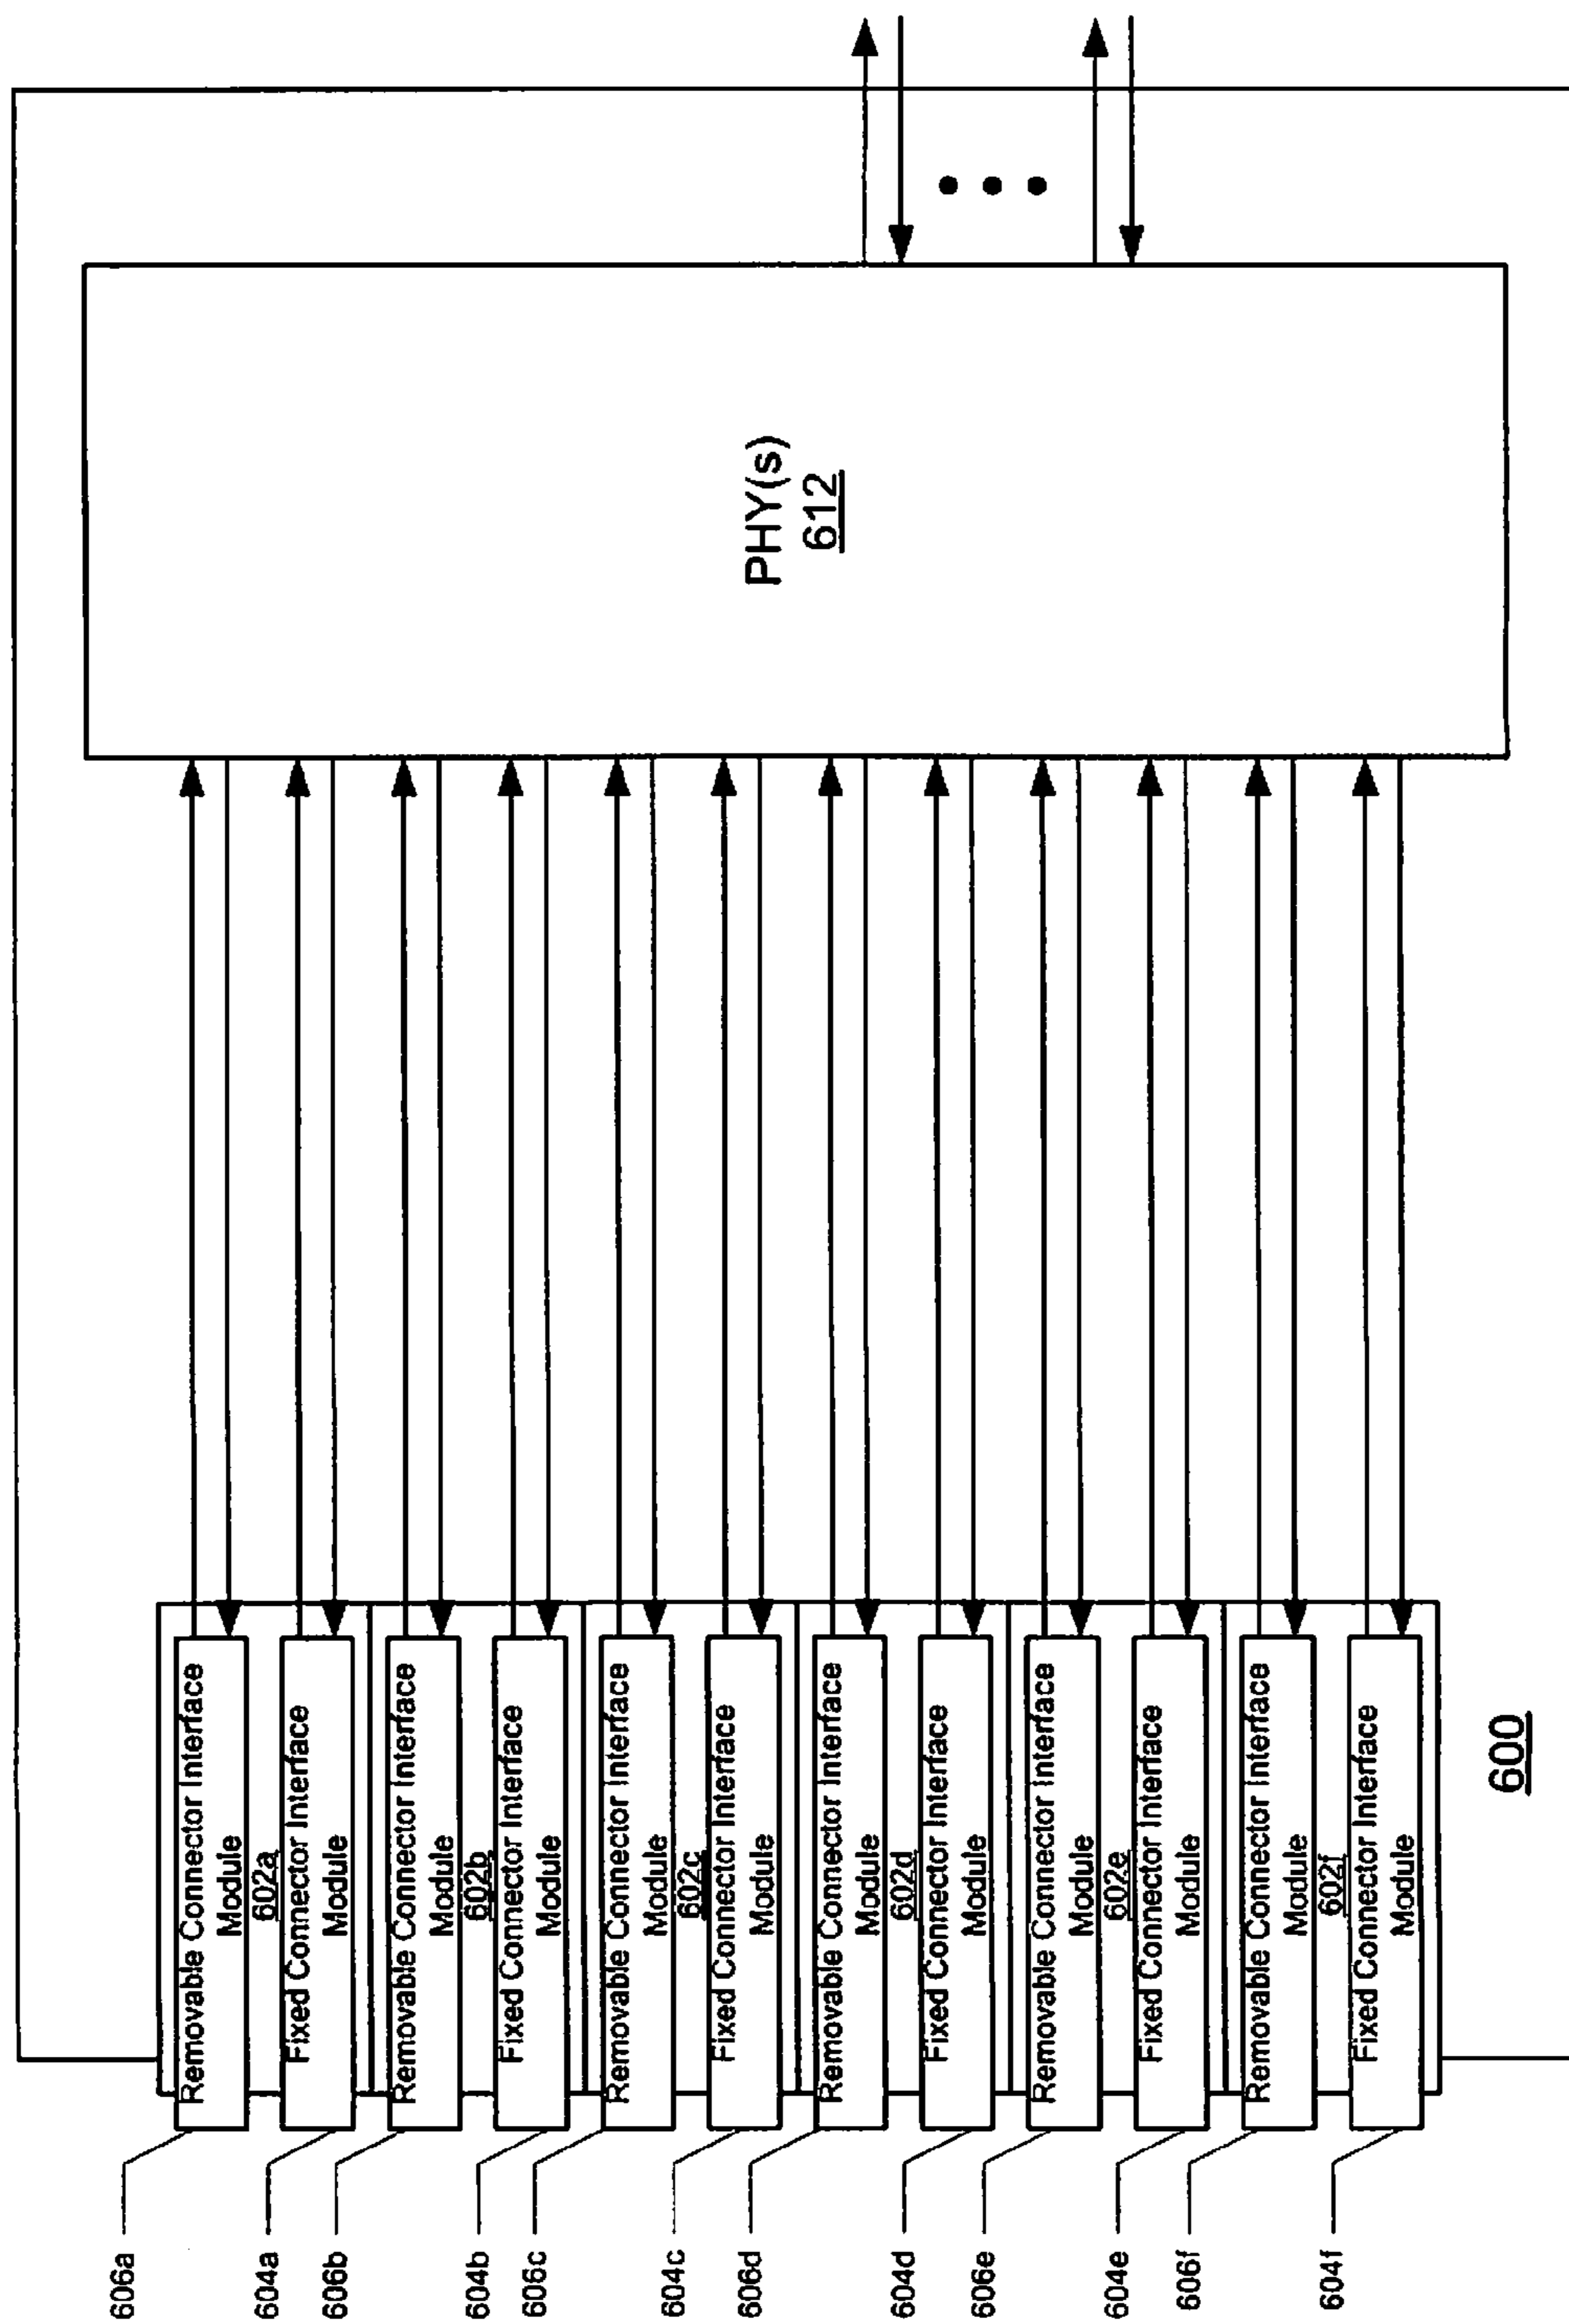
PHY(s)
612

Removable Connector Interface Module
602a
Fixed Connector Interface Module
Removable Connector Interface Module
602b
Fixed Connector Interface Module
Removable Connector Interface Module
602c
Fixed Connector Interface Module
Removable Connector Interface Module
602d
Fixed Connector Interface Module
Removable Connector Interface Module
602e
Fixed Connector Interface Module
Removable Connector Interface Module
602f
Fixed Connector Interface Module

600

606a
604a
606b
604b
606c
604c
606d
604d
606e
604e
606f
604f